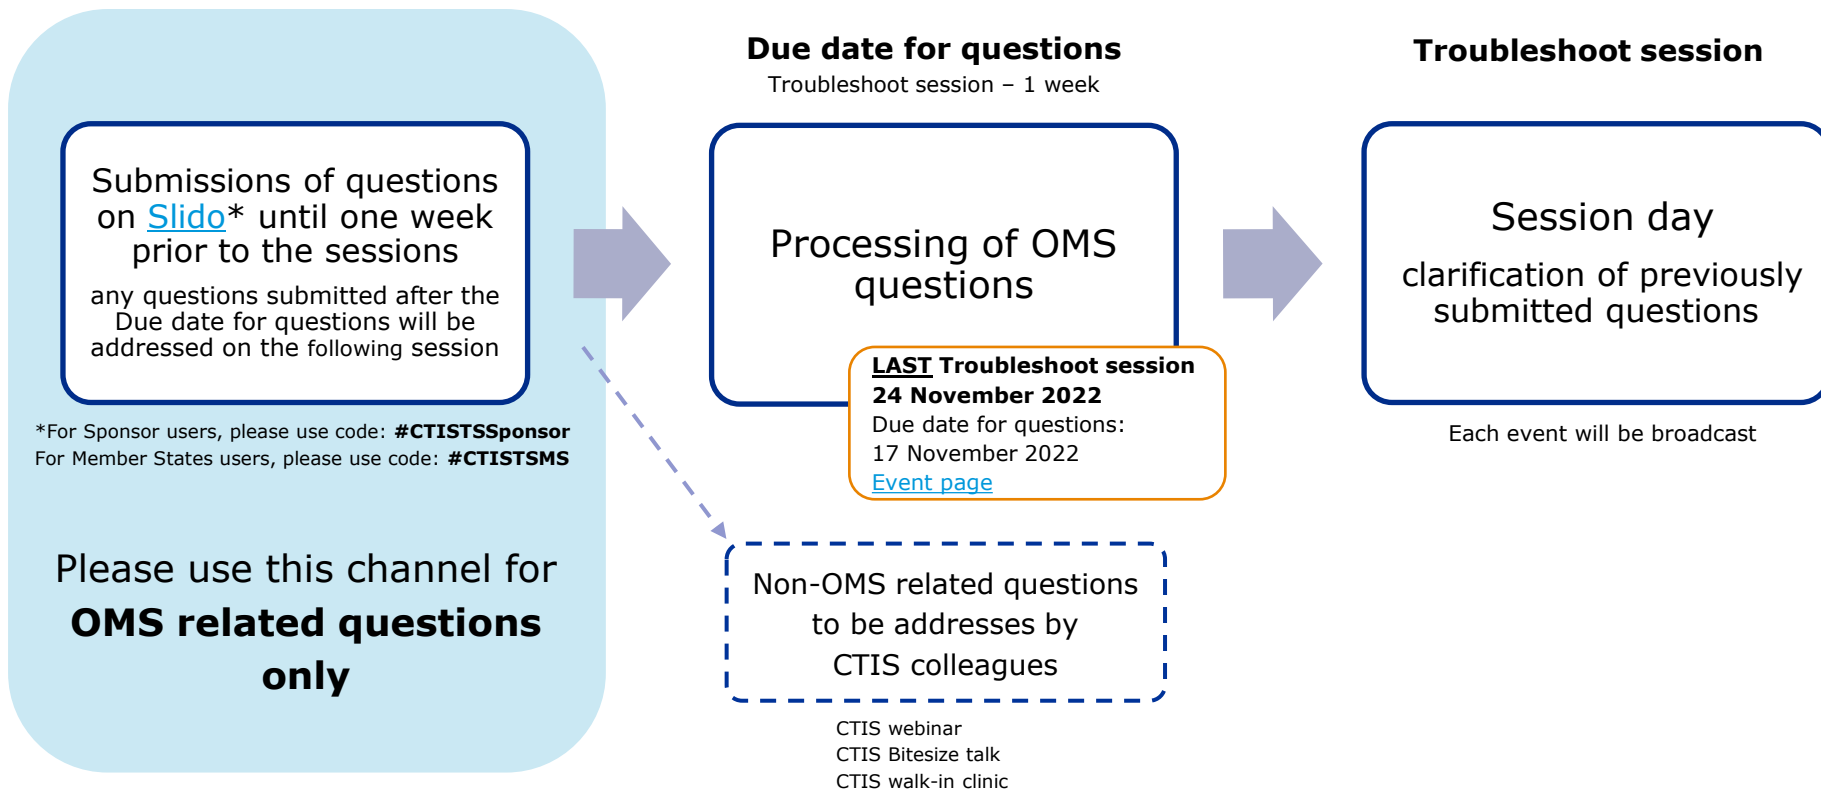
Submissions of questions on Slido* until one week prior to the sessions

any questions submitted after the Due date for questions will be addressed on the following session

*For Sponsor users, please use code: **#CTISTSSponsor**
For Member States users, please use code: **#CTISTSMS**

Please use this channel for **OMS related questions only**

**Due date for questions**
Troubleshoot session – 1 week

Processing of OMS questions

**LAST Troubleshoot session**
**24 November 2022**
Due date for questions:
17 November 2022
Event page

Non-OMS related questions to be addresses by CTIS colleagues

CTIS webinar
CTIS Bitesize talk
CTIS walk-in clinic

**Troubleshoot session**

Session day

clarification of previously submitted questions

Each event will be broadcast